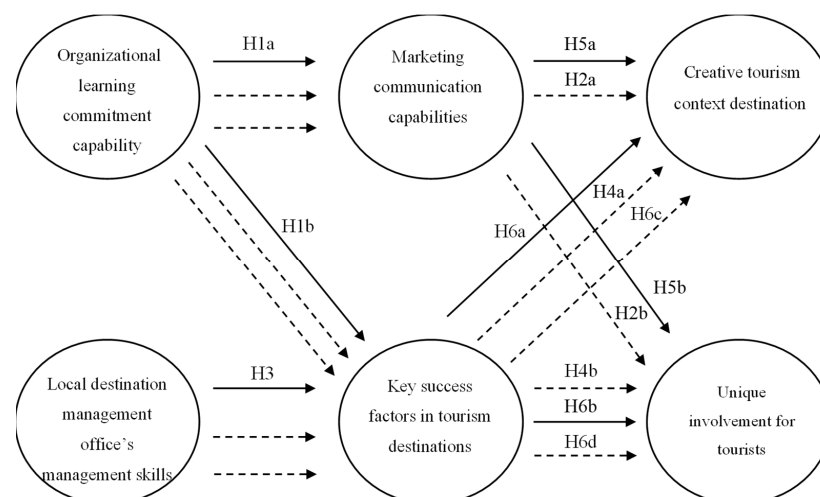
Organizational learning commitment capability

H1a

Marketing communication capabilities

H5a

H2a

Creative tourism context destination

H1b

H6a

H4a

H6c

H5b

H2b

Local destination management office's management skills

H3

Key success factors in tourism destinations

H4b

H6b

H6d

Unique involvement for tourists